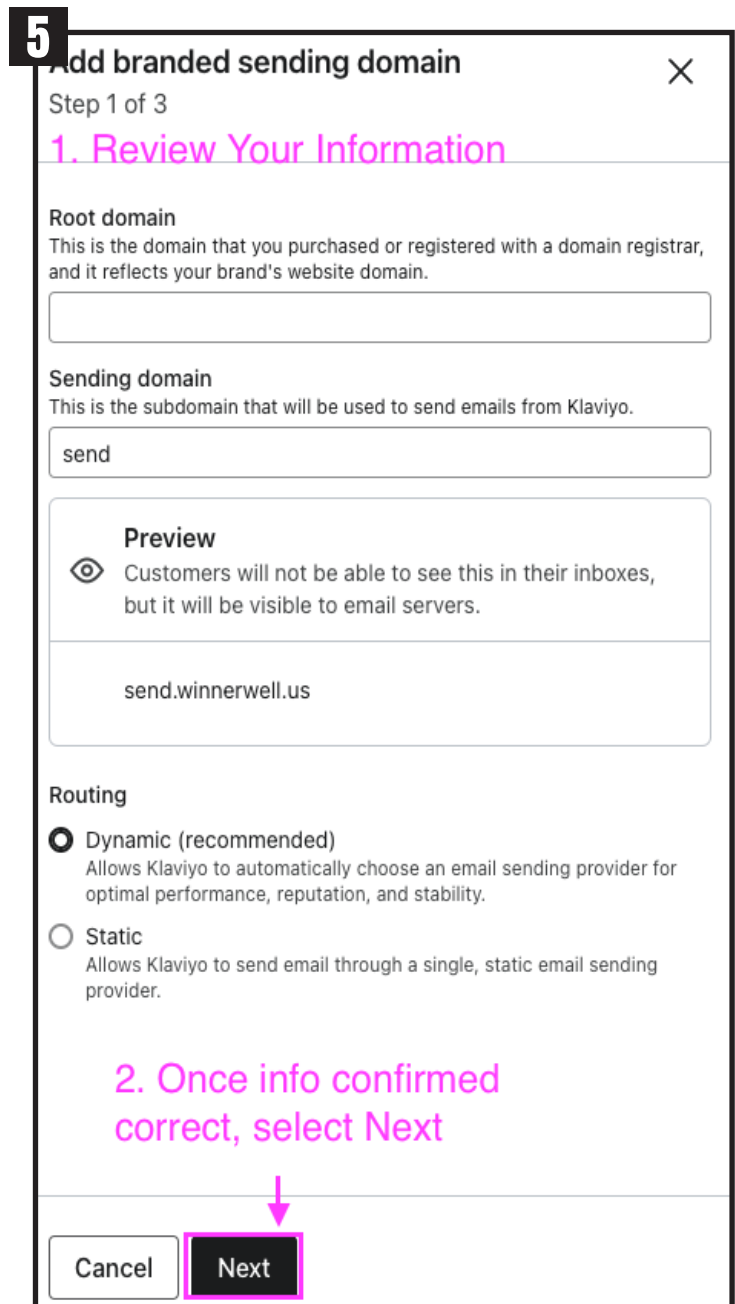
5

Add branded sending domain

Step 1 of 3

1. Review Your Information

Root domain
This is the domain that you purchased or registered with a domain registrar, and it reflects your brand's website domain.

Sending domain
This is the subdomain that will be used to send emails from Klaviyo.

send

Preview
Customers will not be able to see this in their inboxes, but it will be visible to email servers.

send.winnerwell.us

Routing

Dynamic (recommended)
Allows Klaviyo to automatically choose an email sending provider for optimal performance, reputation, and stability.

Static
Allows Klaviyo to send email through a single, static email sending provider.

2. Once info confirmed correct, select Next

Cancel Next